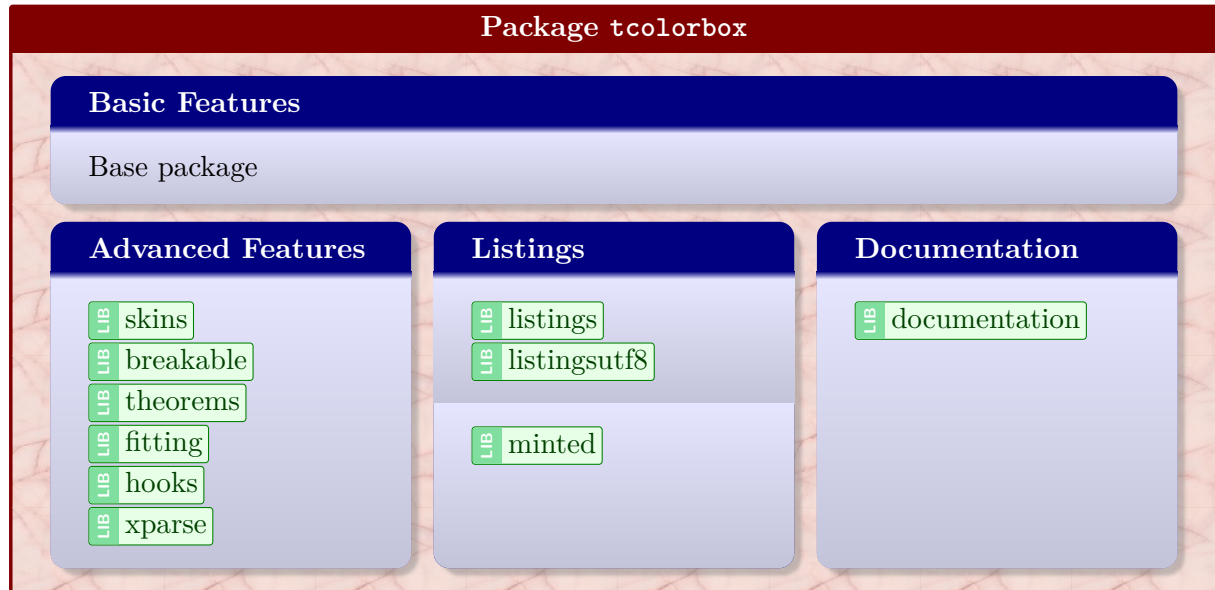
Package tcolorbox

Basic Features

Base package

Advanced Features

LIB skins
LIB breakable
LIB theorems
LIB fitting
LIB hooks
LIB xparse

Listings

LIB listings
LIB listingsutf8

LIB minted

Documentation

LIB documentation